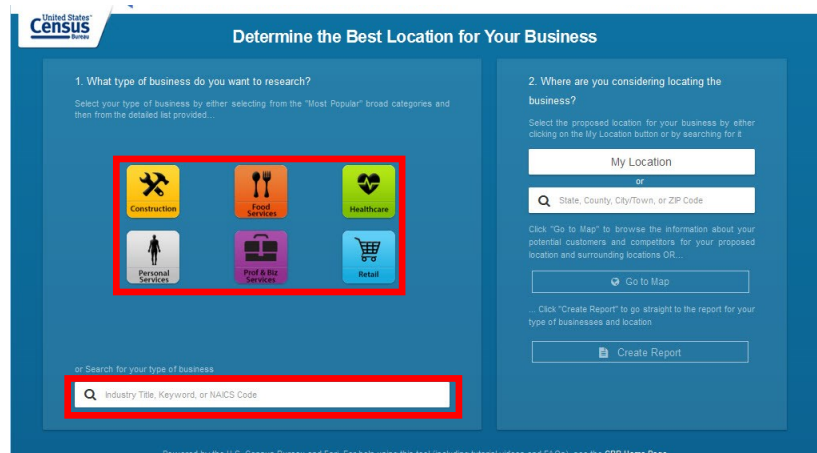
United States Census Bureau

Determine the Best Location for Your Business

1. What type of business do you want to research?

Select your type of business by either selecting from the "Most Popular" broad categories and then from the detailed list provided...

Construction

Food Services

Healthcare

Personal Services

Prof & Biz Services

Retail

or Search for your type of business

Industry Title, Keyword, or NAICS Code

2. Where are you considering locating the business?

Select the proposed location for your business by either clicking on the My Location button or by searching for it

My Location

or

State, County, City/Town, or ZIP Code

Click "Go to Map" to browse the information about your potential customers and competitors for your proposed location and surrounding locations OR...

Go to Map

... Click "Create Report" to go straight to the report for your type of businesses and location

Create Report

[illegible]